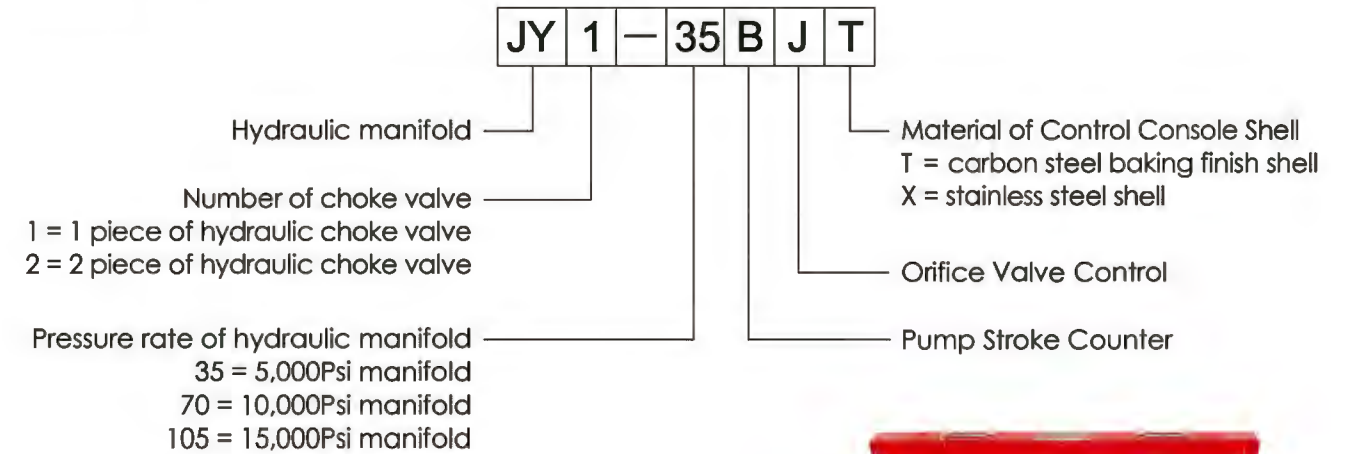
JY | 1 | — | 35 | B | J | T

Hydraulic manifold

Number of choke valve
1 = 1 piece of hydraulic choke valve
2 = 2 piece of hydraulic choke valve

Pressure rate of hydraulic manifold
35 = 5,000Psi manifold
70 = 10,000Psi manifold
105 = 15,000Psi manifold

Material of Control Console Shell
T = carbon steel baking finish shell
X = stainless steel shell

Orifice Valve Control

Pump Stroke Counter